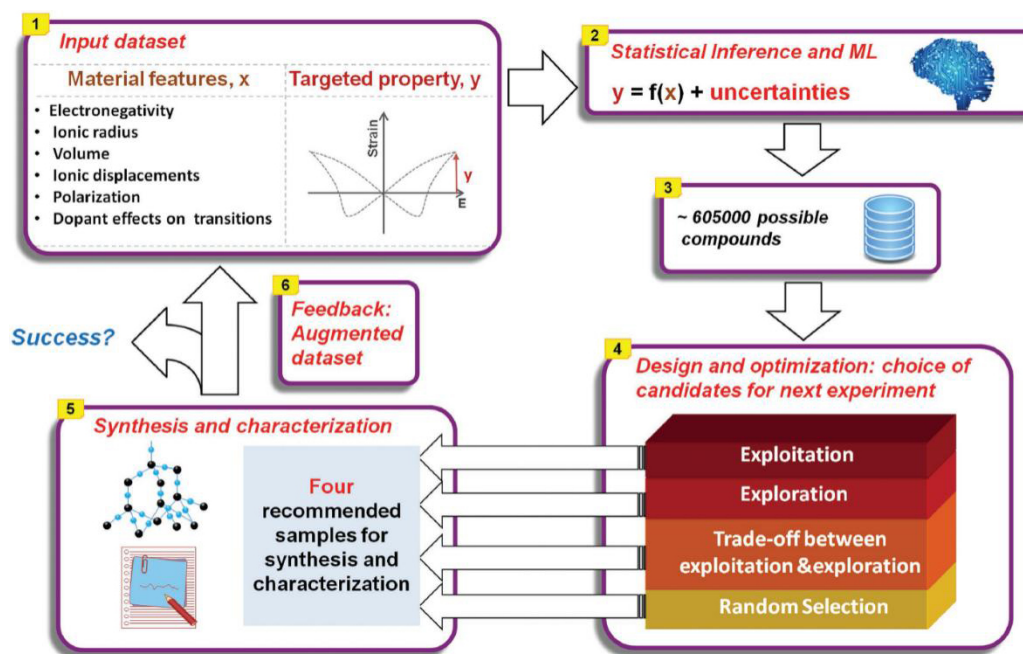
1
Input dataset

Material features, x

- Electronegativity
- Ionic radius
- Volume
- Ionic displacements
- Polarization
- Dopant effects on transitions

Targeted property, y

Strain
y
E

2
Statistical Inference and ML

y = f(x) + uncertainties

3
~ 605000 possible compounds

6
Feedback: Augmented dataset

Success?

4
Design and optimization: choice of candidates for next experiment

Exploitation
Exploration
Trade-off between exploitation &exploration
Random Selection

5
Synthesis and characterization

Four recommended samples for synthesis and characterization